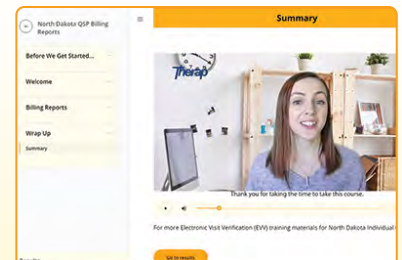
North Dakota QSP Billing Reports

Before We Get Started...

Welcome

Billing Reports

Wrap Up

Summary

Summary

Therap

Thank you for taking the time to take this course.

For more Electronic Visit Verification (EVV) training materials for North Dakota Individual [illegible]

Go to results